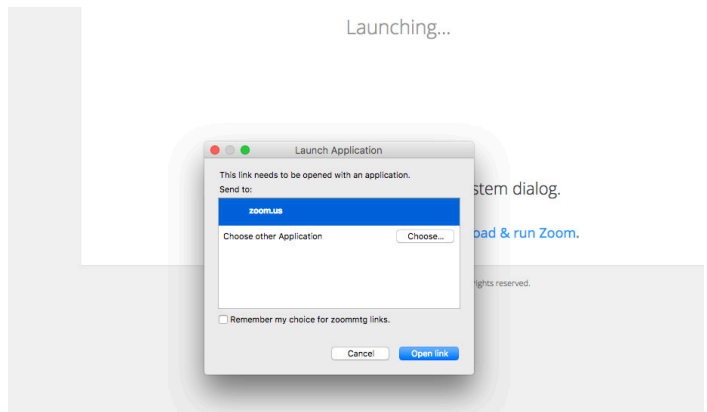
Launching...

stem dialog.

oad & run Zoom.

ights reserved.

Launch Application

This link needs to be opened with an application.

Send to:

zoom.us

Choose other Application

Choose...

Remember my choice for zoommtg links.

Cancel

Open link